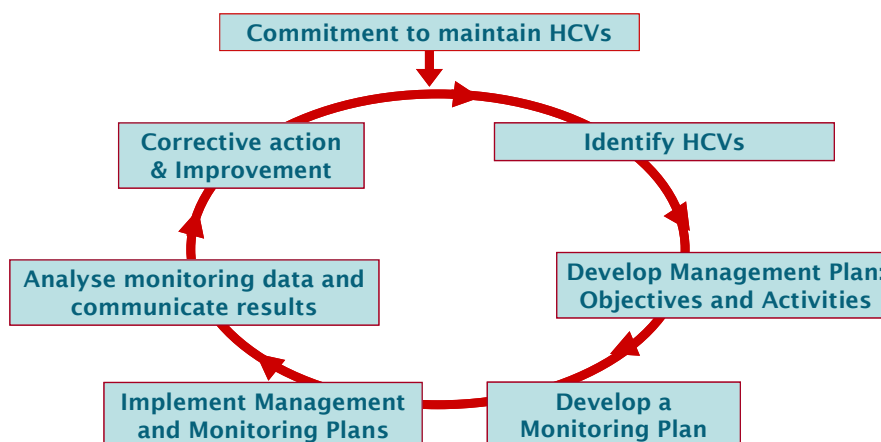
Commitment to maintain HCVs

Identify HCVs

Develop Management Plan: Objectives and Activities

Develop a Monitoring Plan

Implement Management and Monitoring Plans

Analyse monitoring data and communicate results

Corrective action & Improvement